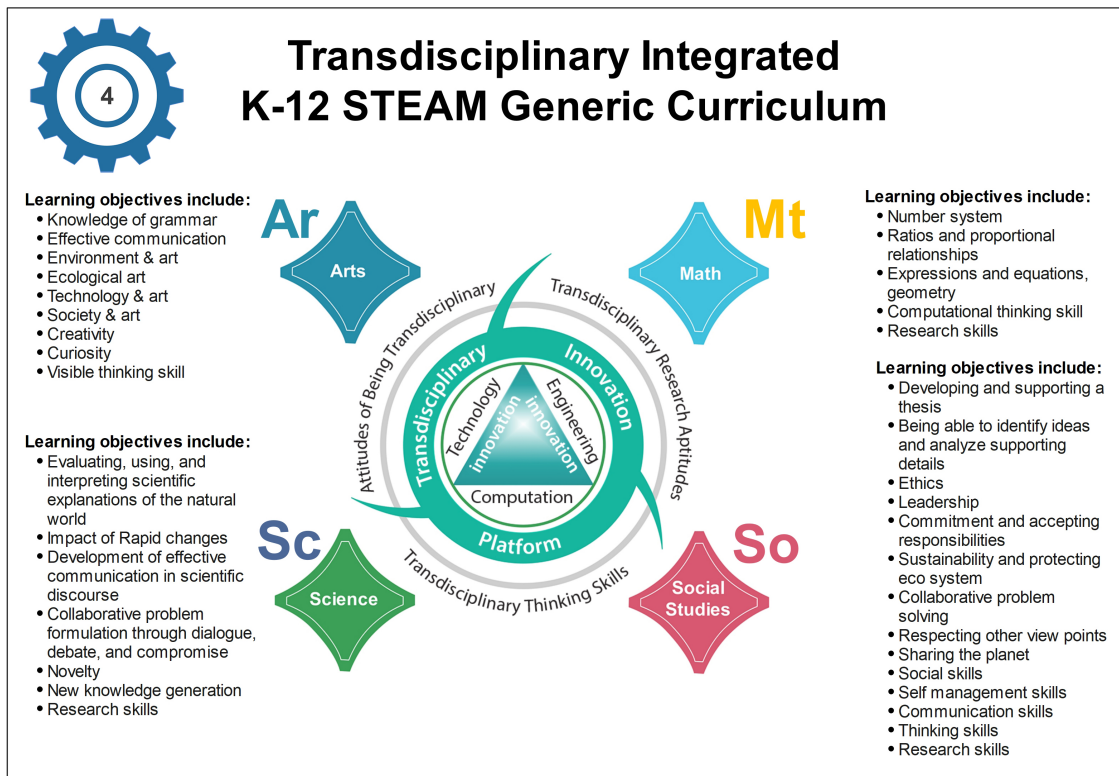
4

Transdisciplinary Integrated
K-12 STEAM Generic Curriculum

Learning objectives include:
- Knowledge of grammar
- Effective communication
- Environment & art
- Ecological art
- Technology & art
- Society & art
- Creativity
- Curiosity
- Visible thinking skill

Learning objectives include:
- Evaluating, using, and interpreting scientific explanations of the natural world
- Impact of Rapid changes
- Development of effective communication in scientific discourse
- Collaborative problem formulation through dialogue, debate, and compromise
- Novelty
- New knowledge generation
- Research skills

Ar
Arts

Mt
Math

Sc
Science

So
Social Studies

Attitudes of Being Transdisciplinary
Transdisciplinary Research Aptitudes
Transdisciplinary Thinking Skills

Transdisciplinary
Innovation
Platform

Technology
innovation
innovation
Engineering
Computation

Learning objectives include:
- Number system
- Ratios and proportional relationships
- Expressions and equations, geometry
- Computational thinking skill
- Research skills

Learning objectives include:
- Developing and supporting a thesis
- Being able to identify ideas and analyze supporting details
- Ethics
- Leadership
- Commitment and accepting responsibilities
- Sustainability and protecting eco system
- Collaborative problem solving
- Respecting other view points
- Sharing the planet
- Social skills
- Self management skills
- Communication skills
- Thinking skills
- Research skills